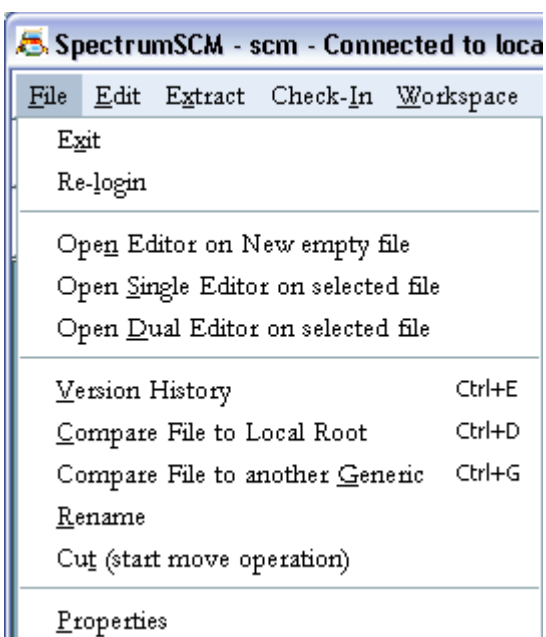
SpectrumSCM - scm - Connected to loca

File Edit Extract Check-In Workspace

Exit
Re-login

Open Editor on New empty file
Open Single Editor on selected file
Open Dual Editor on selected file

Version History Ctrl+E
Compare File to Local Root Ctrl+D
Compare File to another Generic Ctrl+G
Rename
Cut (start move operation)

Properties